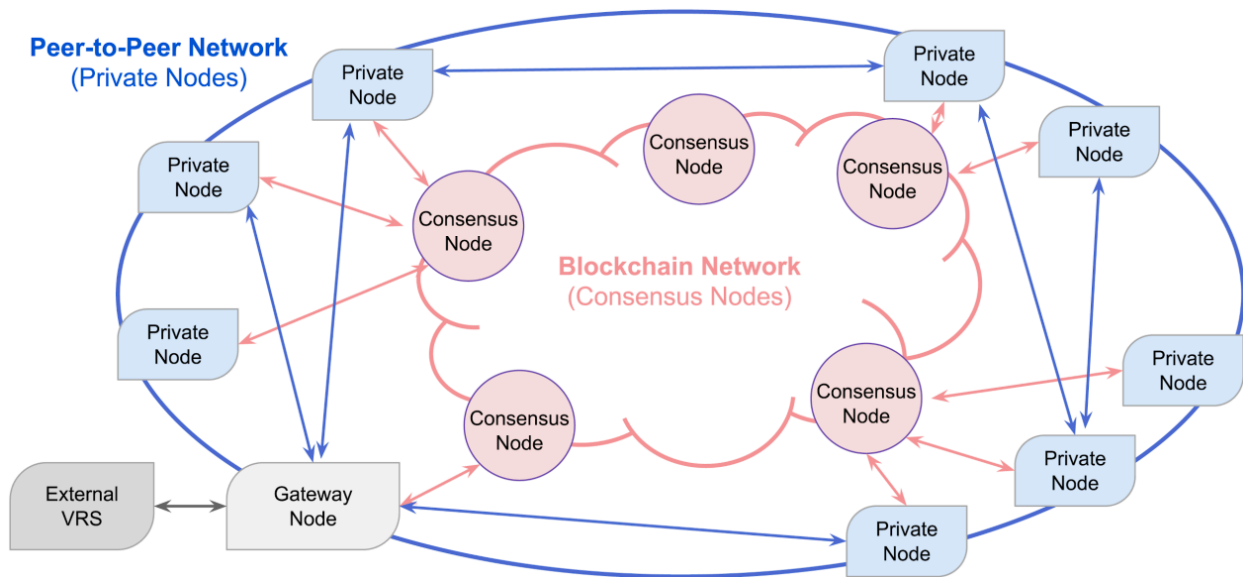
Peer-to-Peer Network
(Private Nodes)

Private Node

Private Node

Private Node

Private Node

Private Node

Private Node

Private Node

Private Node

Consensus Node

Consensus Node

Consensus Node

Blockchain Network
(Consensus Nodes)

Consensus Node

Consensus Node

External VRS

Gateway Node